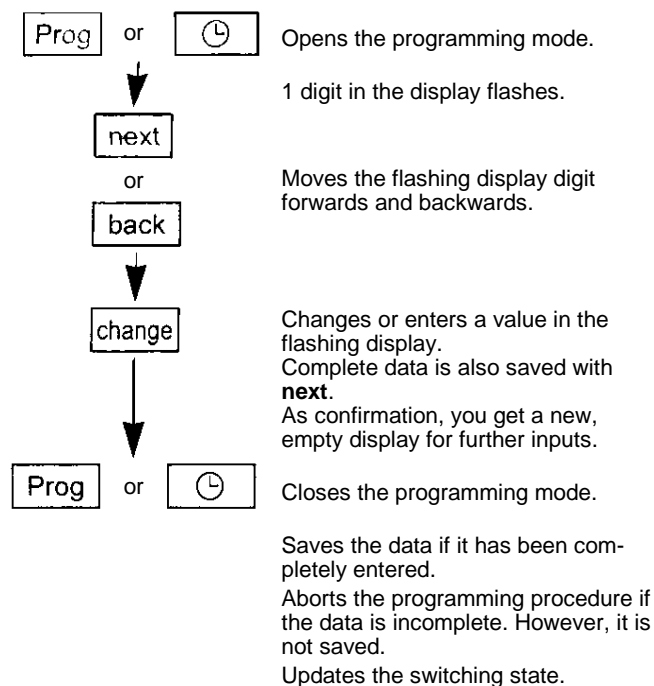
Prog or ⏲

Opens the programming mode.

1 digit in the display flashes.

next
or
back

Moves the flashing display digit forwards and backwards.

change

Changes or enters a value in the flashing display.
Complete data is also saved with **next**.
As confirmation, you get a new, empty display for further inputs.

Prog or ⏲

Closes the programming mode.

Saves the data if it has been completely entered.

Aborts the programming procedure if the data is incomplete. However, it is not saved.

Updates the switching state.